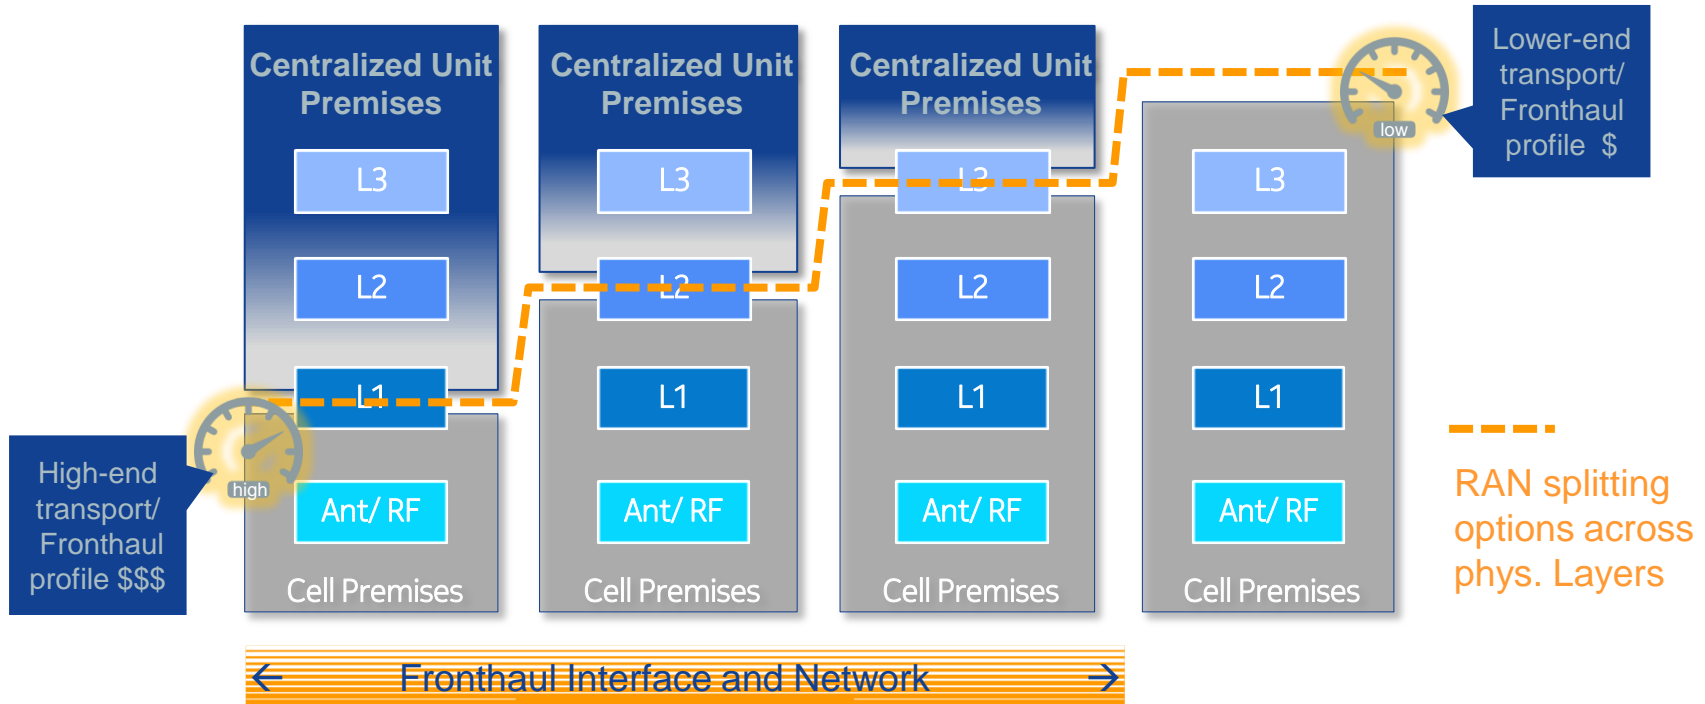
Centralized Unit Premises

L3

L2

L1

Ant/ RF

Cell Premises

Centralized Unit Premises

L3

L2

L1

Ant/ RF

Cell Premises

Centralized Unit Premises

L3

L2

L1

Ant/ RF

Cell Premises

L3

L2

L1

Ant/ RF

Cell Premises

low

Lower-end transport/ Fronthaul profile $

high

High-end transport/ Fronthaul profile $$$

RAN splitting options across phys. Layers

Fronthaul Interface and Network